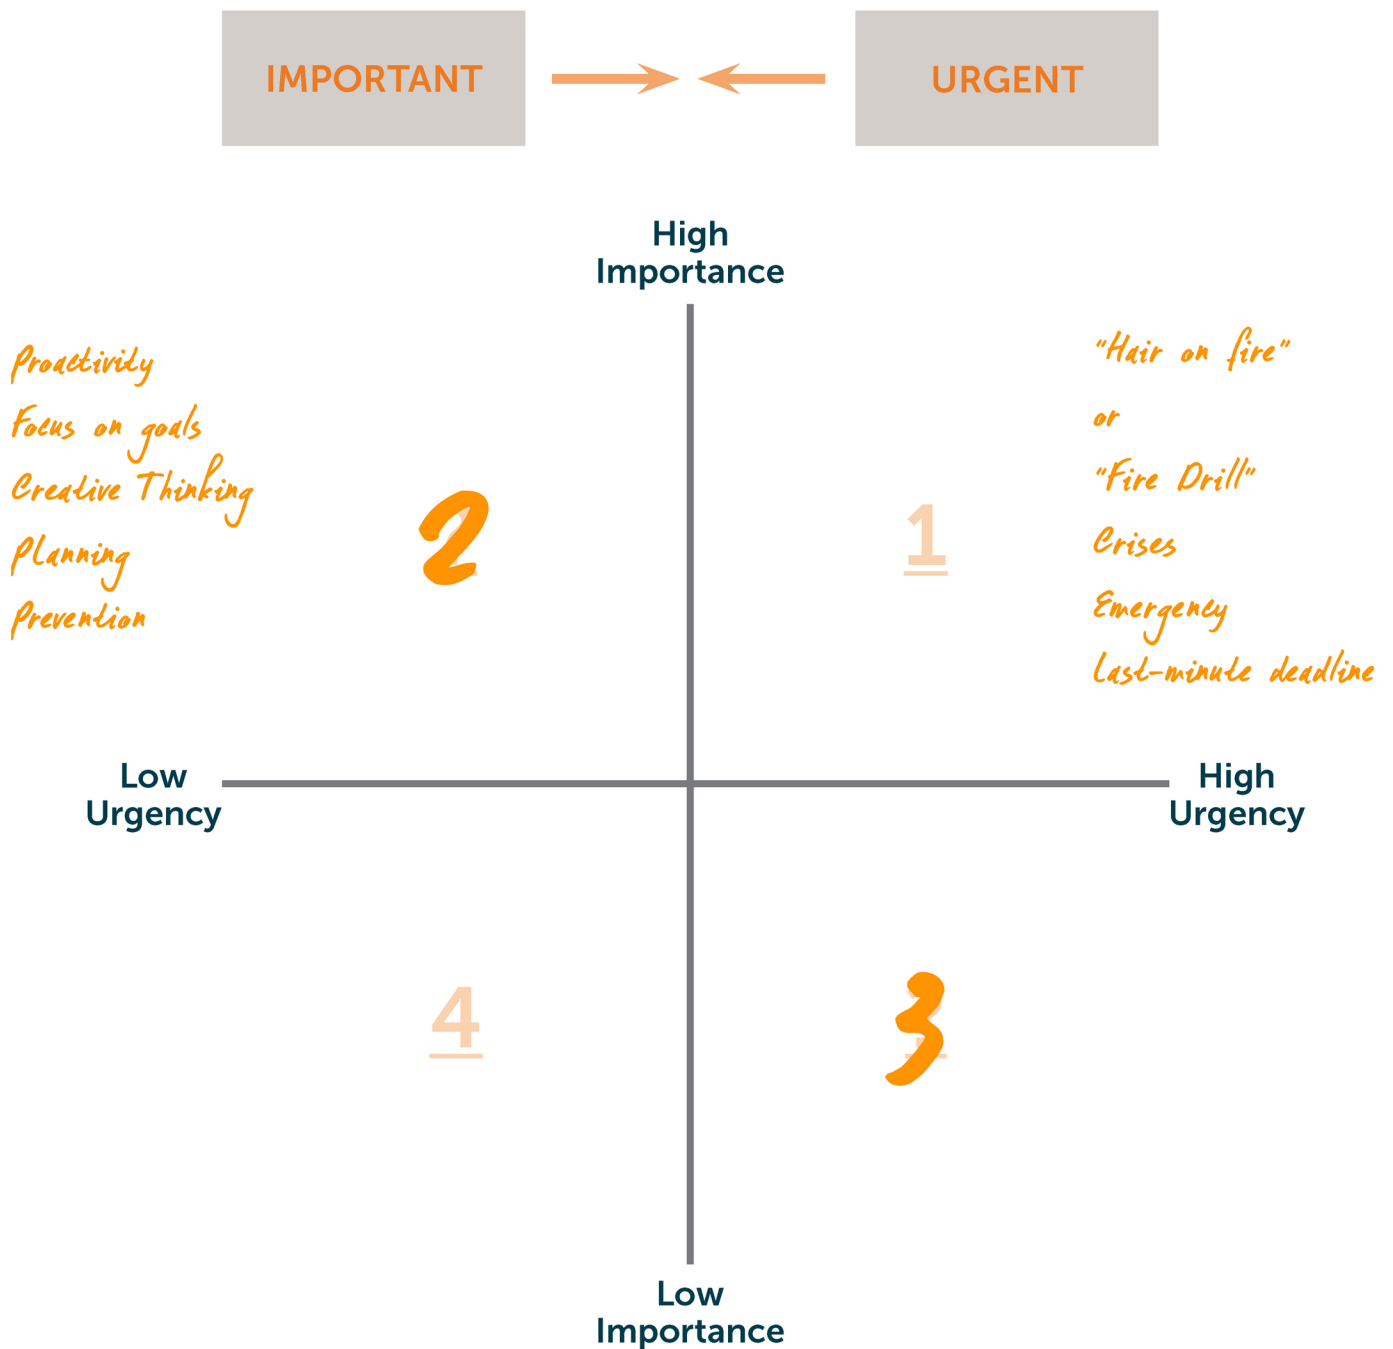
IMPORTANT

URGENT

High Importance

Proactivity
Focus on goals
Creative Thinking
Planning
Prevention

2

1

"Hair on fire"
or
"Fire Drill"
Crises
Emergency
Last-minute deadline

Low Urgency

High Urgency

4

3

Low Importance